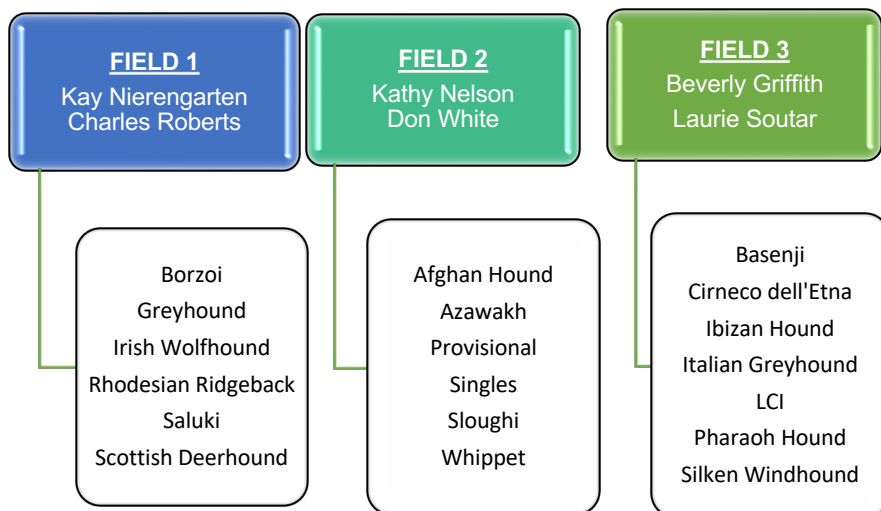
FIELD 1
Kay Nierengarten
Charles Roberts

Borzoi
Greyhound
Irish Wolfhound
Rhodesian Ridgeback
Saluki
Scottish Deerhound

FIELD 2
Kathy Nelson
Don White

Afghan Hound
Azawakh
Provisional
Singles
Sloughi
Whippet

FIELD 3
Beverly Griffith
Laurie Soutar

Basenji
Cirneco dell'Etna
Ibizan Hound
Italian Greyhound
LCI
Pharaoh Hound
Silken Windhound